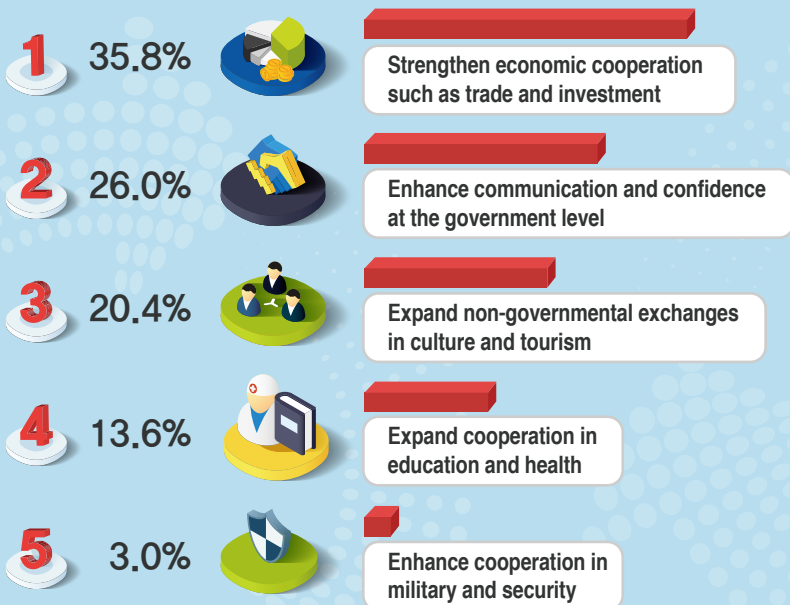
1 35.8%

Strengthen economic cooperation such as trade and investment

2 26.0%

Enhance communication and confidence at the government level

3 20.4%

Expand non-governmental exchanges in culture and tourism

4 13.6%

Expand cooperation in education and health

5 3.0%

Enhance cooperation in military and security